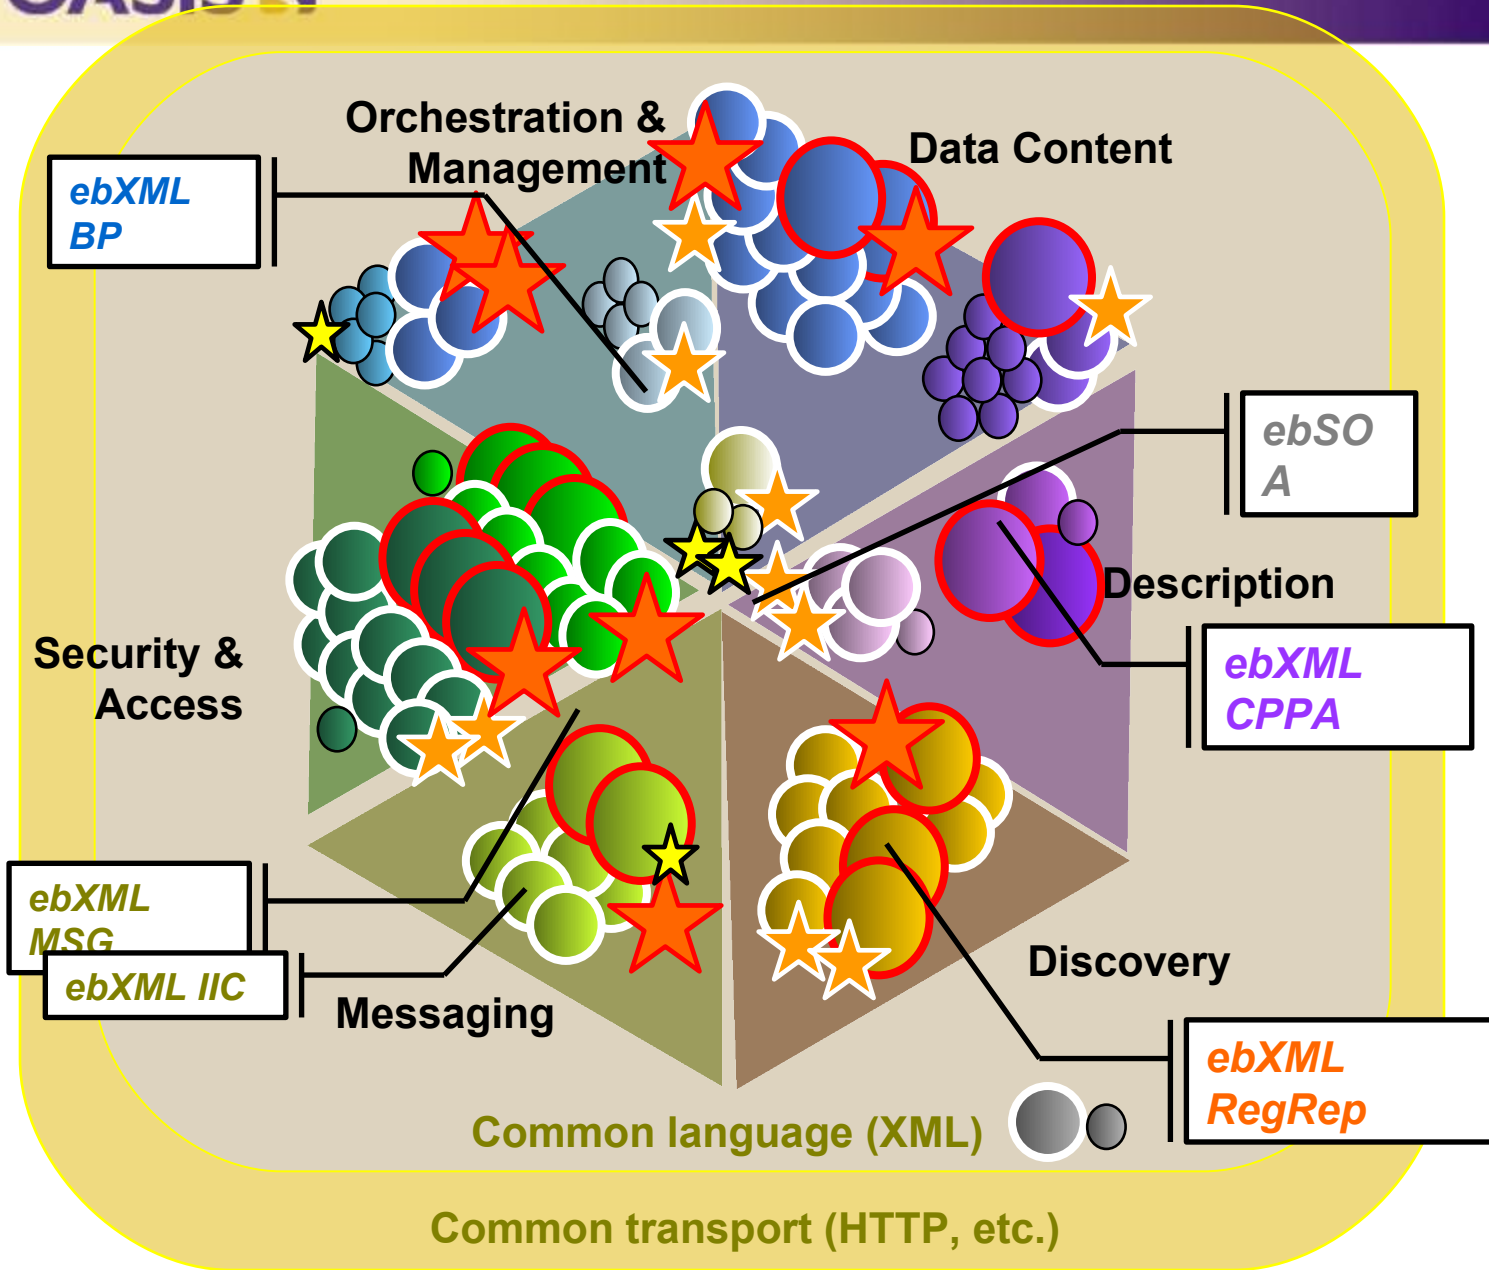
ebXML BP

Orchestration & Management

Data Content

ebSOA

Description

ebXML CPPA

Security & Access

ebXML MSG

ebXML IIC

Messaging

Discovery

ebXML RegRep

Common language (XML)

Common transport (HTTP, etc.)